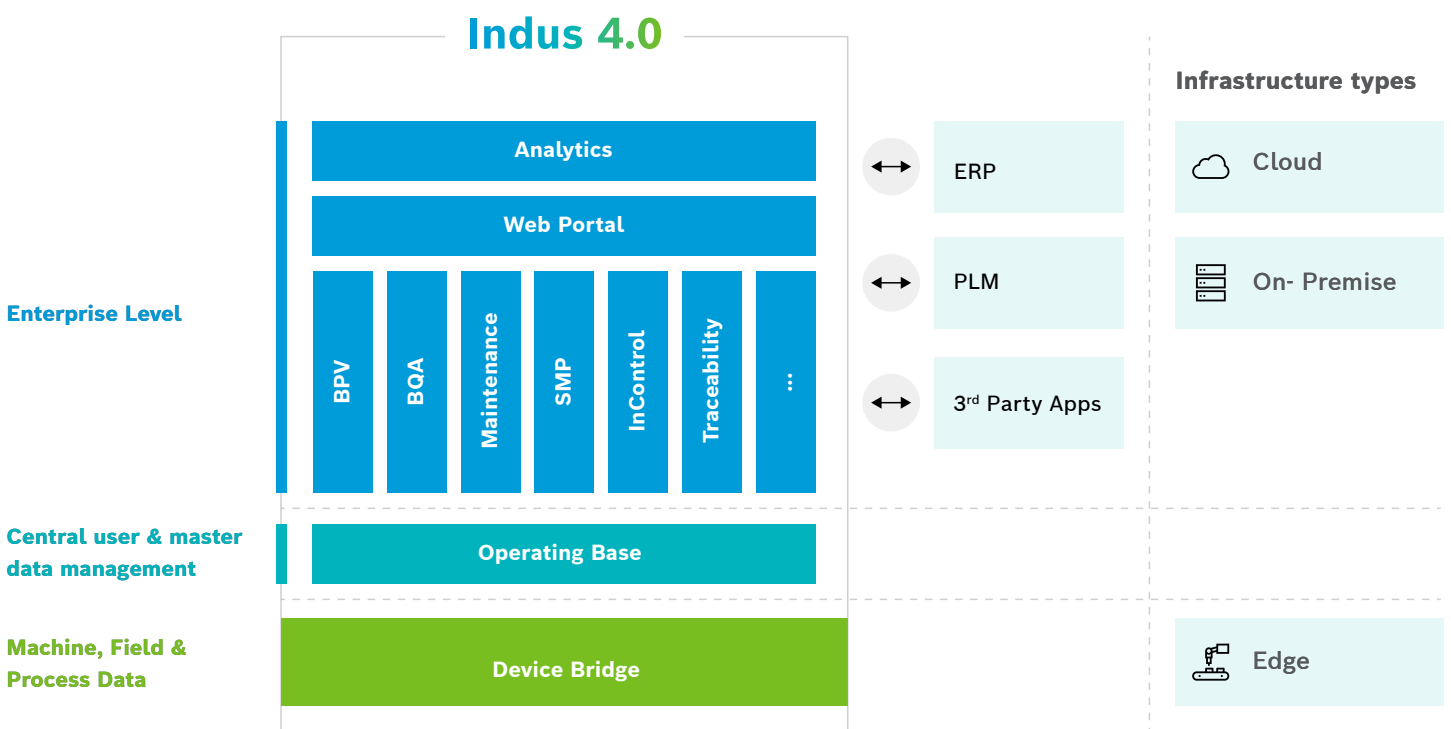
Indus 4.0

Infrastructure types

Analytics

Web Portal

BPV

BQA

Maintenance

SMP

InControl

Traceability

...

ERP

PLM

3$^{rd}$ Party Apps

Cloud

On- Premise

Enterprise Level

Central user & master data management

Operating Base

Machine, Field & Process Data

Device Bridge

Edge